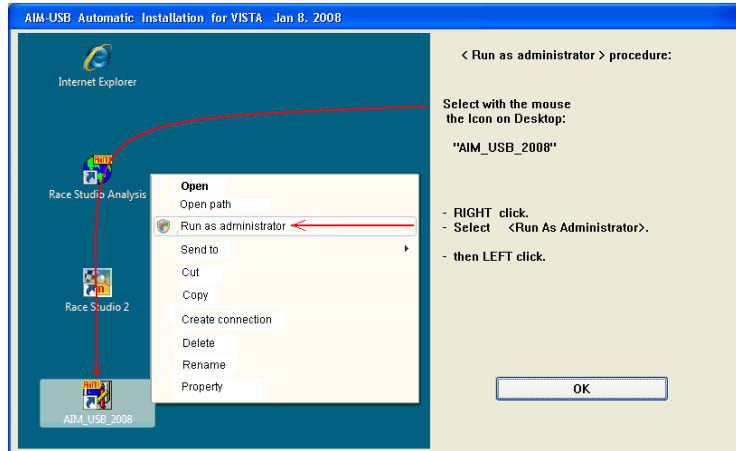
AIM-USB Automatic Installation for VISTA Jan 8. 2008

Internet Explorer

Race Studio Analysis

Race Studio 2

AIM_USB_2008

Open
Open path
Run as administrator
Send to
Cut
Copy
Create connection
Delete
Rename
Property

< Run as administrator > procedure:

Select with the mouse the Icon on Desktop:

"AIM_USB_2008"

- RIGHT click.
- Select <Run As Administrator>.

- then LEFT click.

OK